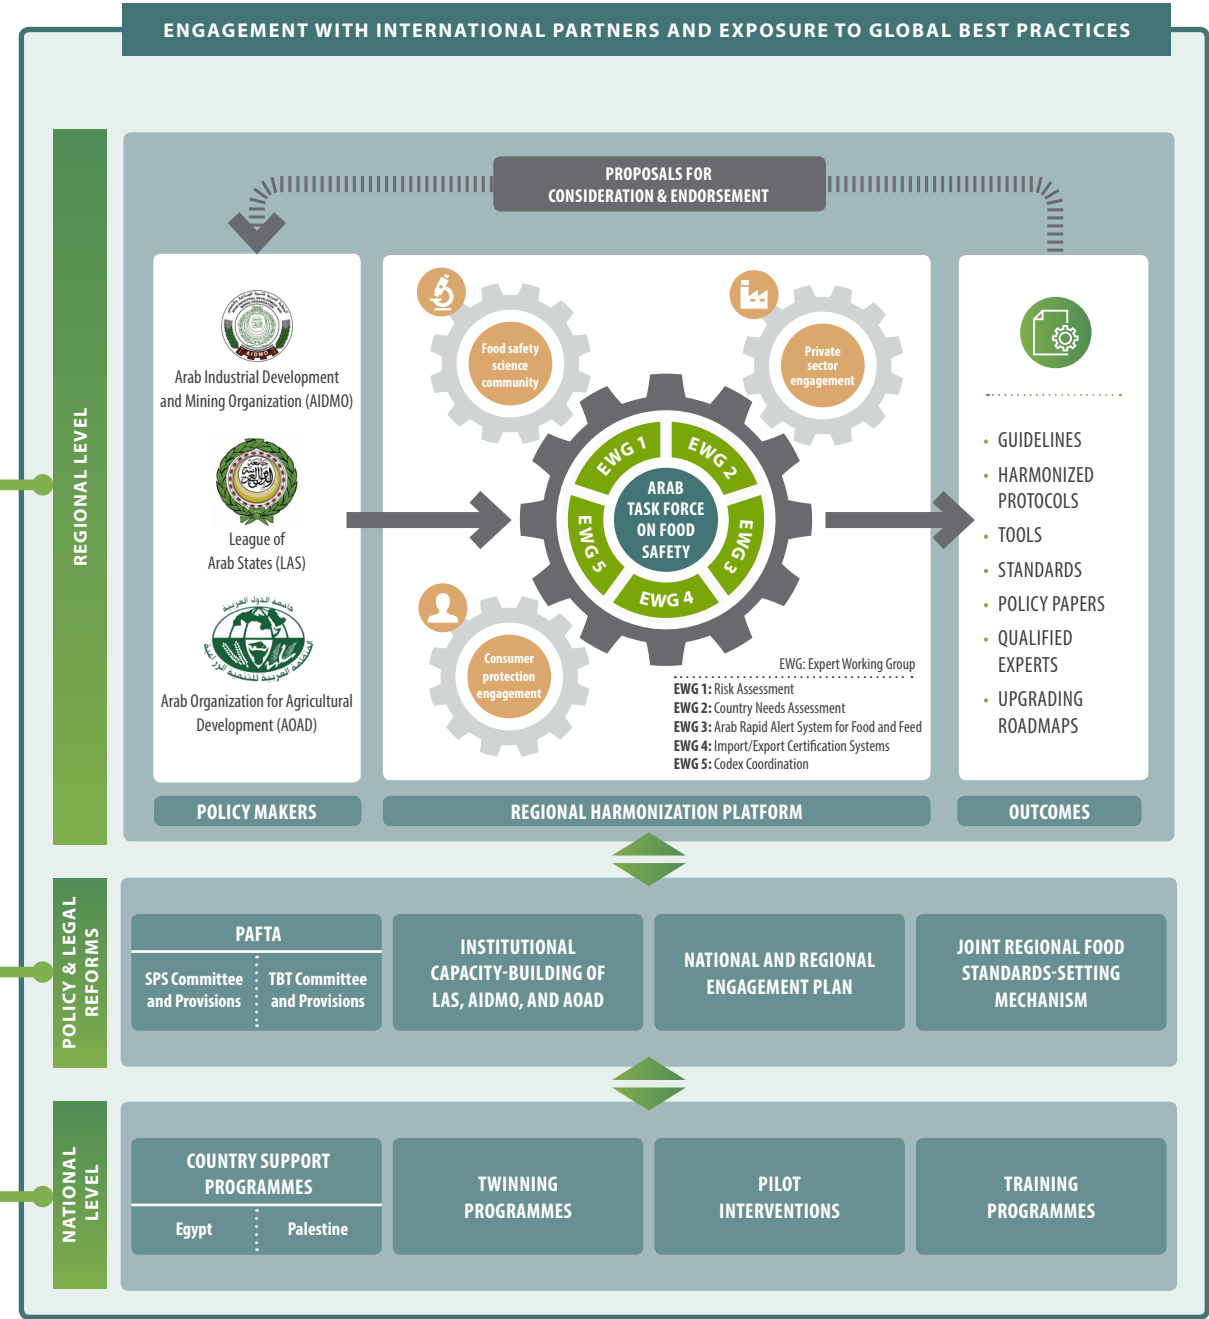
ENGAGEMENT WITH INTERNATIONAL PARTNERS AND EXPOSURE TO GLOBAL BEST PRACTICES

REGIONAL LEVEL

PROPOSALS FOR CONSIDERATION & ENDORSEMENT

Arab Industrial Development and Mining Organization (AIDMO)

League of Arab States (LAS)

Arab Organization for Agricultural Development (AOAD)

Food safety science community

Private sector engagement

Consumer protection engagement

EWG 1
EWG 2
EWG 3
EWG 4
EWG 5

ARAB TASK FORCE ON FOOD SAFETY

EWG: Expert Working Group
EWG 1: Risk Assessment
EWG 2: Country Needs Assessment
EWG 3: Arab Rapid Alert System for Food and Feed
EWG 4: Import/Export Certification Systems
EWG 5: Codex Coordination

• GUIDELINES
• HARMONIZED PROTOCOLS
• TOOLS
• STANDARDS
• POLICY PAPERS
• QUALIFIED EXPERTS
• UPGRADING ROADMAPS

POLICY MAKERS
REGIONAL HARMONIZATION PLATFORM
OUTCOMES

POLICY & LEGAL REFORMS

PAFTA
SPS Committee and Provisions
TBT Committee and Provisions

INSTITUTIONAL CAPACITY-BUILDING OF LAS, AIDMO, AND AOAD

NATIONAL AND REGIONAL ENGAGEMENT PLAN

JOINT REGIONAL FOOD STANDARDS-SETTING MECHANISM

NATIONAL LEVEL

COUNTRY SUPPORT PROGRAMMES
Egypt
Palestine

TWINNING PROGRAMMES

PILOT INTERVENTIONS

TRAINING PROGRAMMES